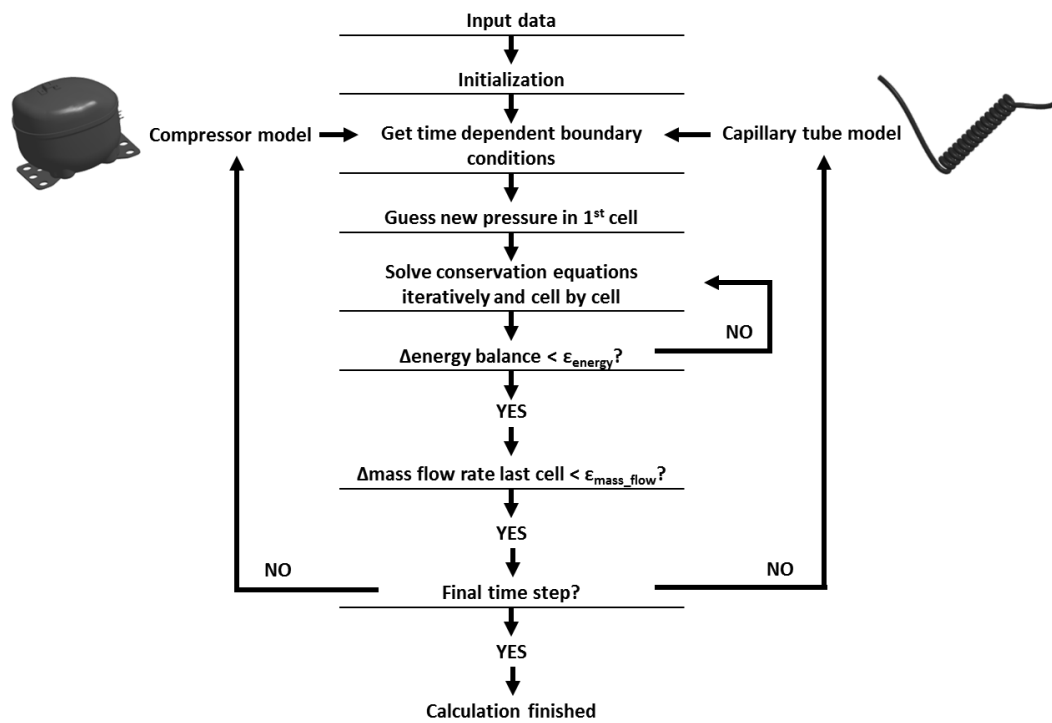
Input data

Initialization

Compressor model

Get time dependent boundary conditions

Capillary tube model

Guess new pressure in 1$^{st}$ cell

Solve conservation equations iteratively and cell by cell

NO

Δenergy balance < $\varepsilon_{energy}$?

YES

Δmass flow rate last cell < $\varepsilon_{mass\_flow}$?

YES

NO

Final time step?

NO

YES

Calculation finished